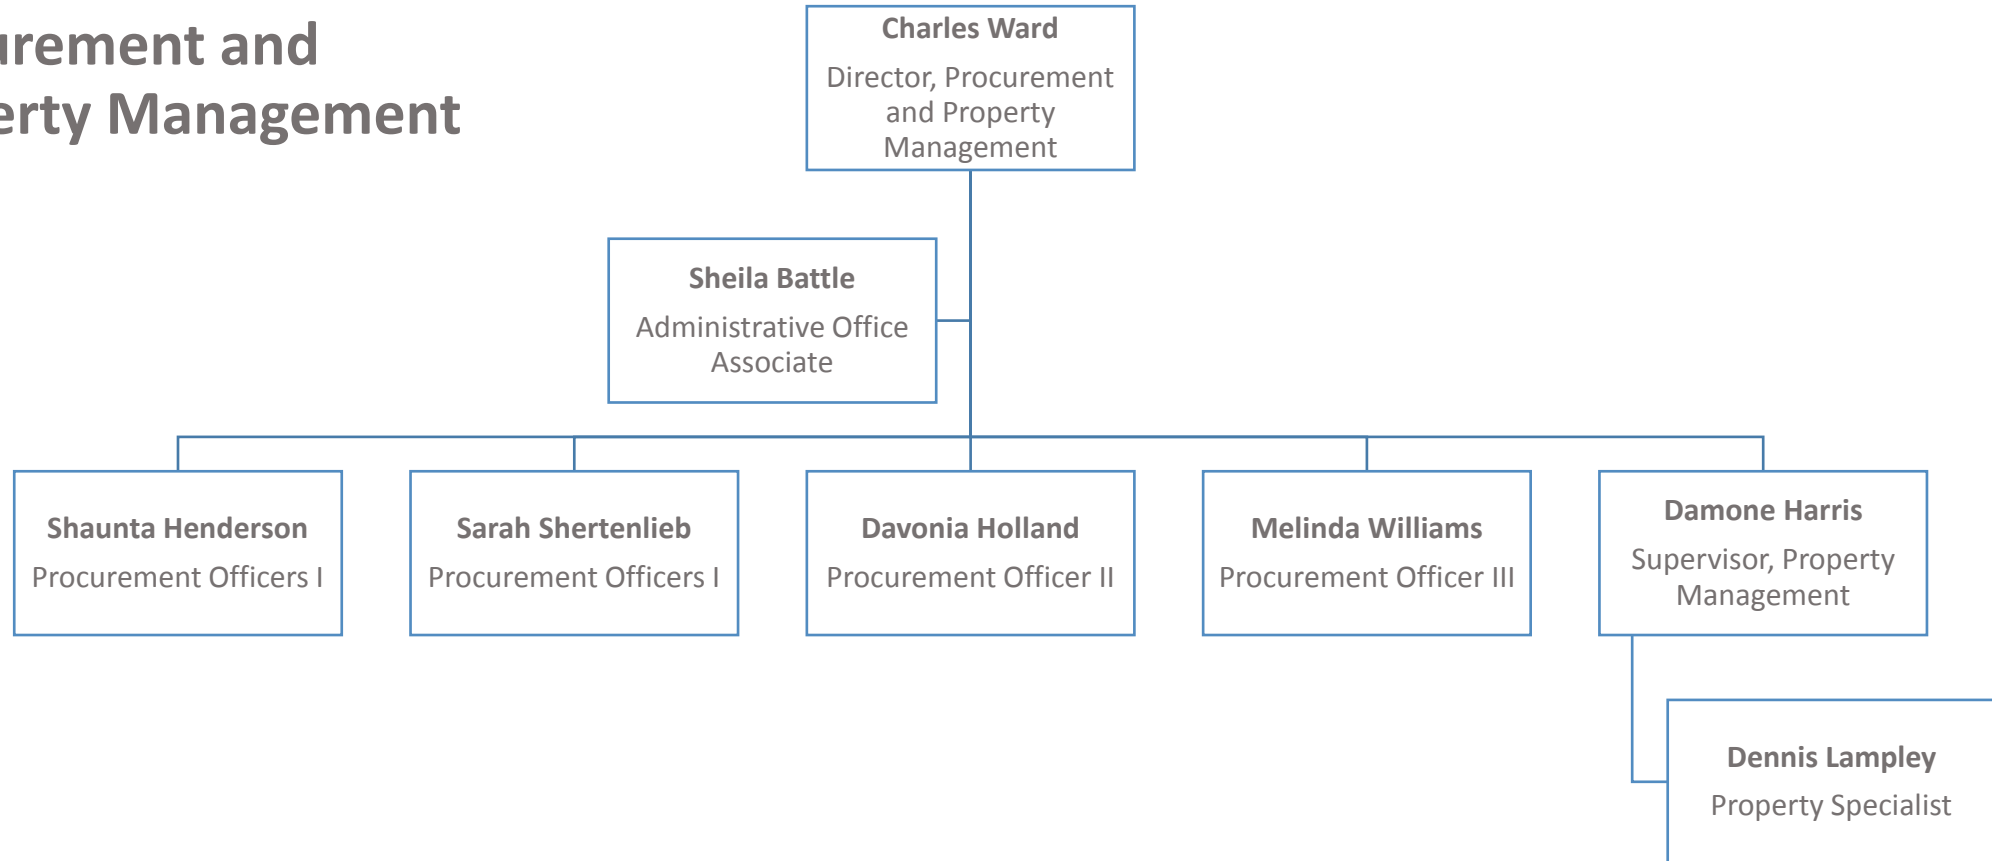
urement and
erty Management

Charles Ward
Director, Procurement and Property Management

Sheila Battle
Administrative Office Associate

Shaunta Henderson
Procurement Officers I

Sarah Shertenlieb
Procurement Officers I

Davonia Holland
Procurement Officer II

Melinda Williams
Procurement Officer III

Damone Harris
Supervisor, Property Management

Dennis Lampley
Property Specialist